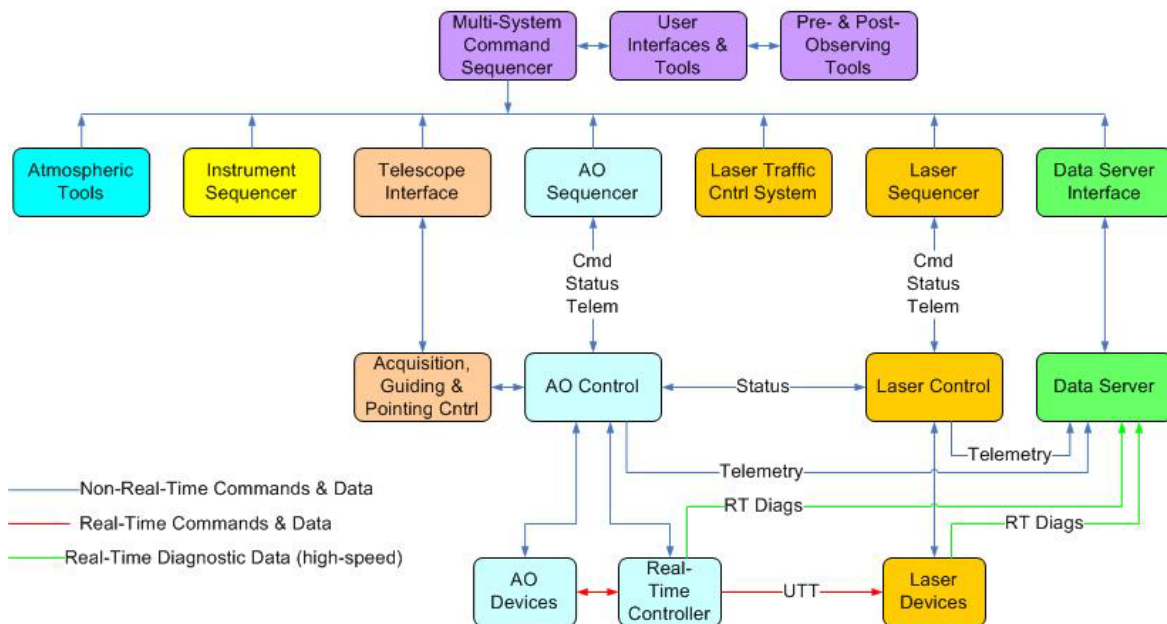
Multi-System Command Sequencer

User Interfaces & Tools

Pre- & Post-Observing Tools

Atmospheric Tools

Instrument Sequencer

Telescope Interface

AO Sequencer

Laser Traffic Cntrl System

Laser Sequencer

Data Server Interface

Cmd Status Telem

Cmd Status Telem

Acquisition, Guiding & Pointing Cntrl

AO Control

Status

Laser Control

Data Server

Telemetry

Telemetry

Non-Real-Time Commands & Data

Real-Time Commands & Data

Real-Time Diagnostic Data (high-speed)

RT Diags

RT Diags

AO Devices

Real-Time Controller

UTT

Laser Devices